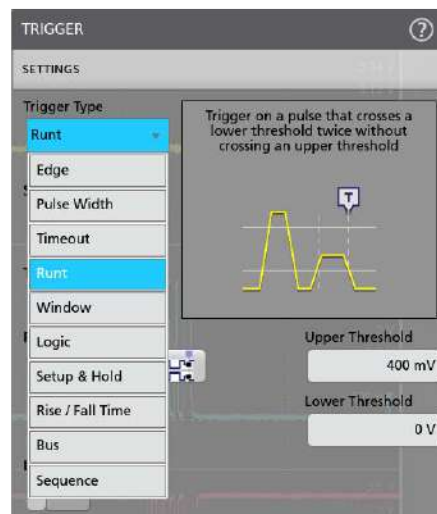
TRIGGER

SETTINGS

Trigger Type

Runt

Edge

Pulse Width

Timeout

Runt

Window

Logic

Setup & Hold

Rise / Fall Time

Bus

Sequence

Trigger on a pulse that crosses a lower threshold twice without crossing an upper threshold

T

Upper Threshold

400 mV

Lower Threshold

0 V